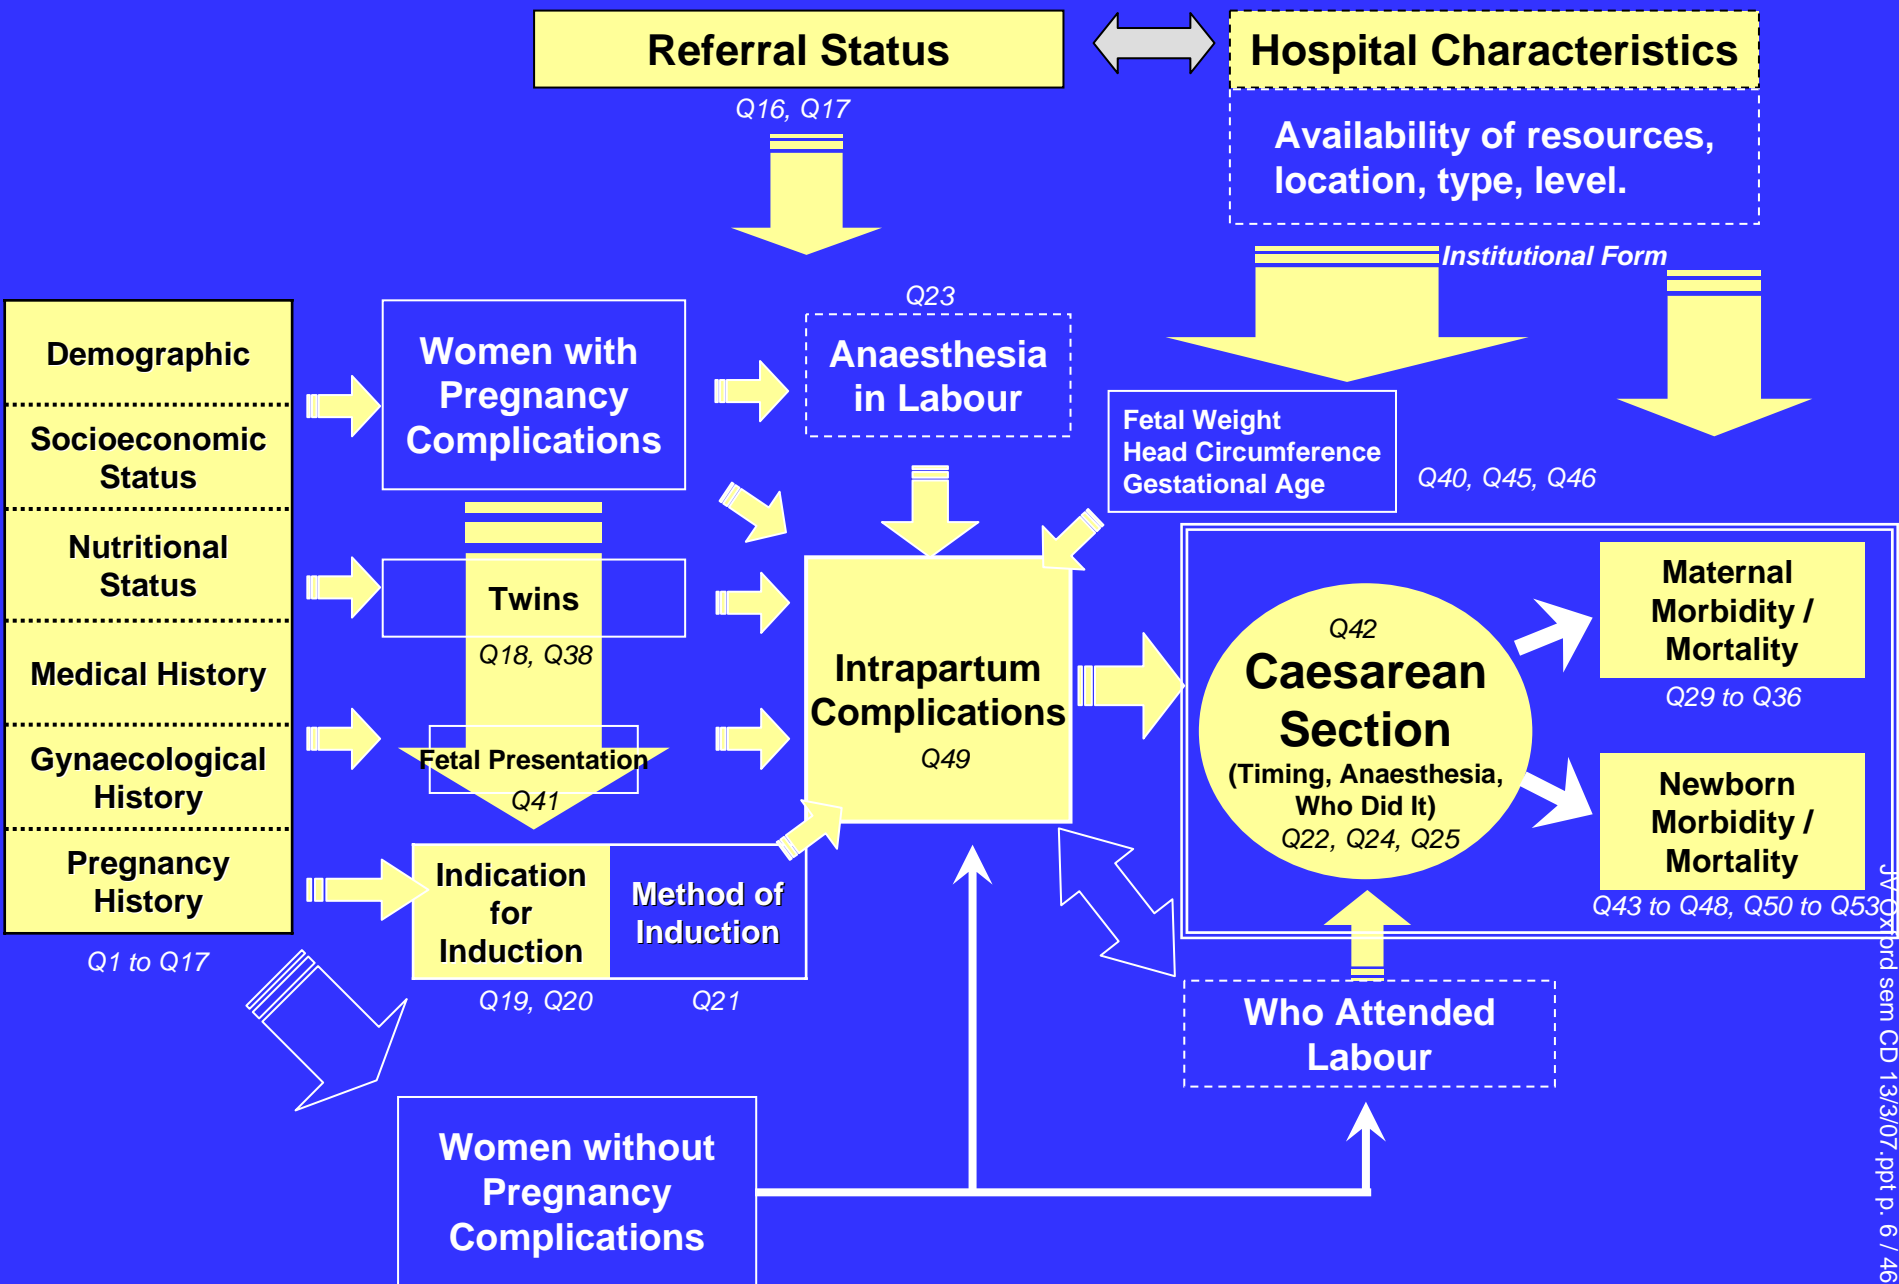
Referral Status

Hospital Characteristics

Q16, Q17

Availability of resources, location, type, level.

Institutional Form

Q23

Demographic

Socioeconomic Status

Nutritional Status

Medical History

Gynaecological History

Pregnancy History

Q1 to Q17

Women with Pregnancy Complications

Anaesthesia in Labour

Fetal Weight
Head Circumference
Gestational Age

Q40, Q45, Q46

Twins

Q18, Q38

Fetal Presentation

Q41

Intrapartum Complications

Q49

Q42

Caesarean Section

(Timing, Anaesthesia, Who Did It)

Q22, Q24, Q25

Maternal Morbidity / Mortality

Q29 to Q36

Newborn Morbidity / Mortality

Q43 to Q48, Q50 to Q53

Indication for Induction

Method of Induction

Q19, Q20

Q21

Who Attended Labour

Women without Pregnancy Complications

JV Oxford sem CD 13/3/07.ppt p. 6 / 46